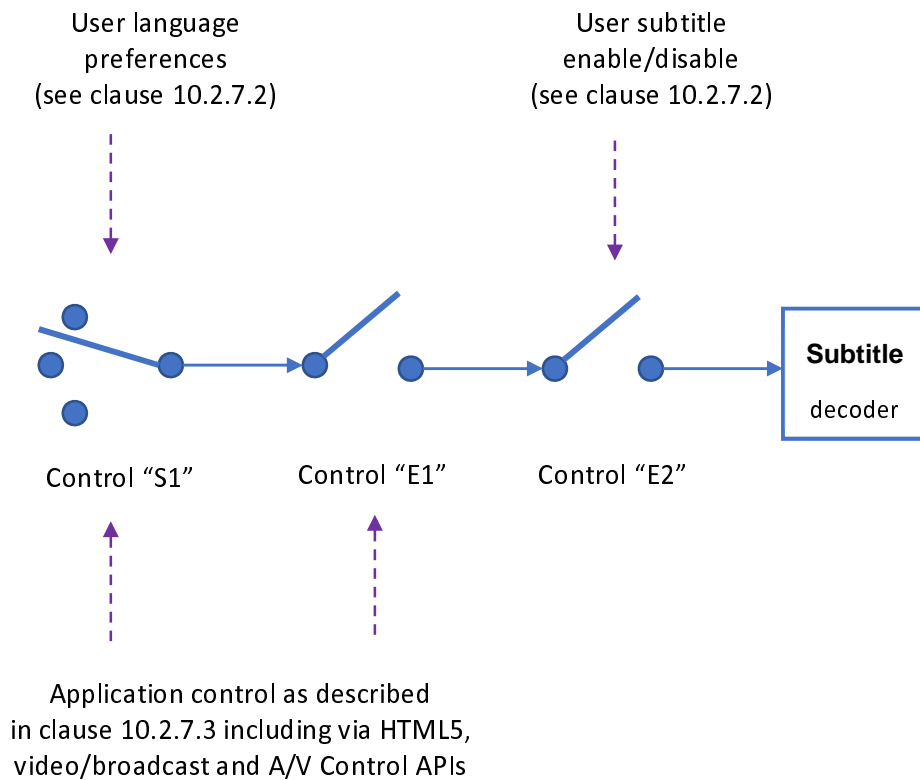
User language preferences (see clause 10.2.7.2)

User subtitle enable/disable (see clause 10.2.7.2)

Subtitle

decoder

Control “S1”

Control “E1”

Control “E2”

Application control as described in clause 10.2.7.3 including via HTML5, video/broadcast and A/V Control APIs